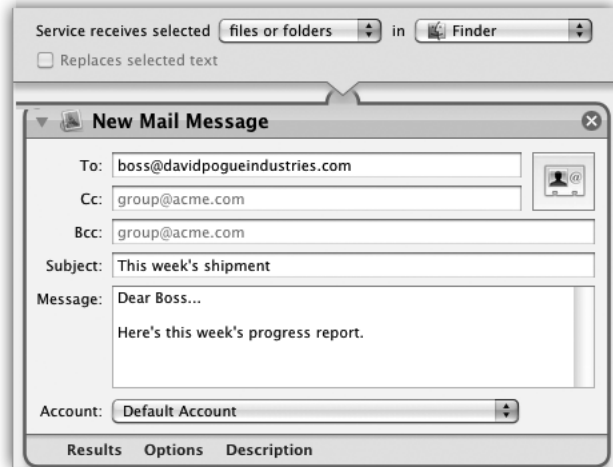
Service receives selected files or folders in Finder

Replaces selected text

New Mail Message

To: boss@davidpogueindustries.com

Cc: group@acme.com

Bcc: group@acme.com

Subject: This week's shipment

Message: Dear Boss...

Here's this week's progress report.

Account: Default Account

Results Options Description